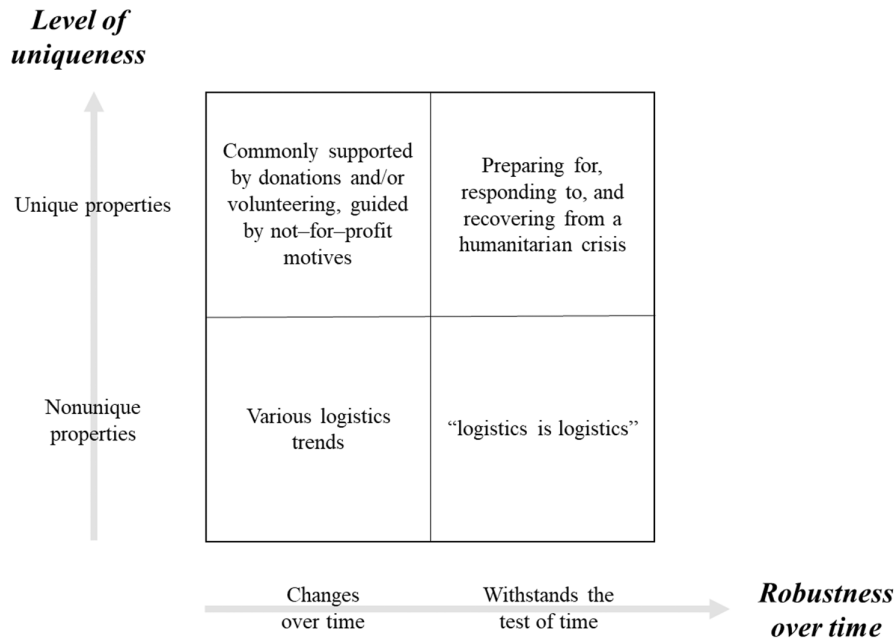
Level of uniqueness

Unique properties

Nonunique properties

| Commonly supported by donations and/or volunteering, guided by not–for–profit motives | Preparing for, responding to, and recovering from a humanitarian crisis |
|---|---|
| Various logistics trends | “logistics is logistics” |

Changes over time

Withstands the test of time

Robustness over time